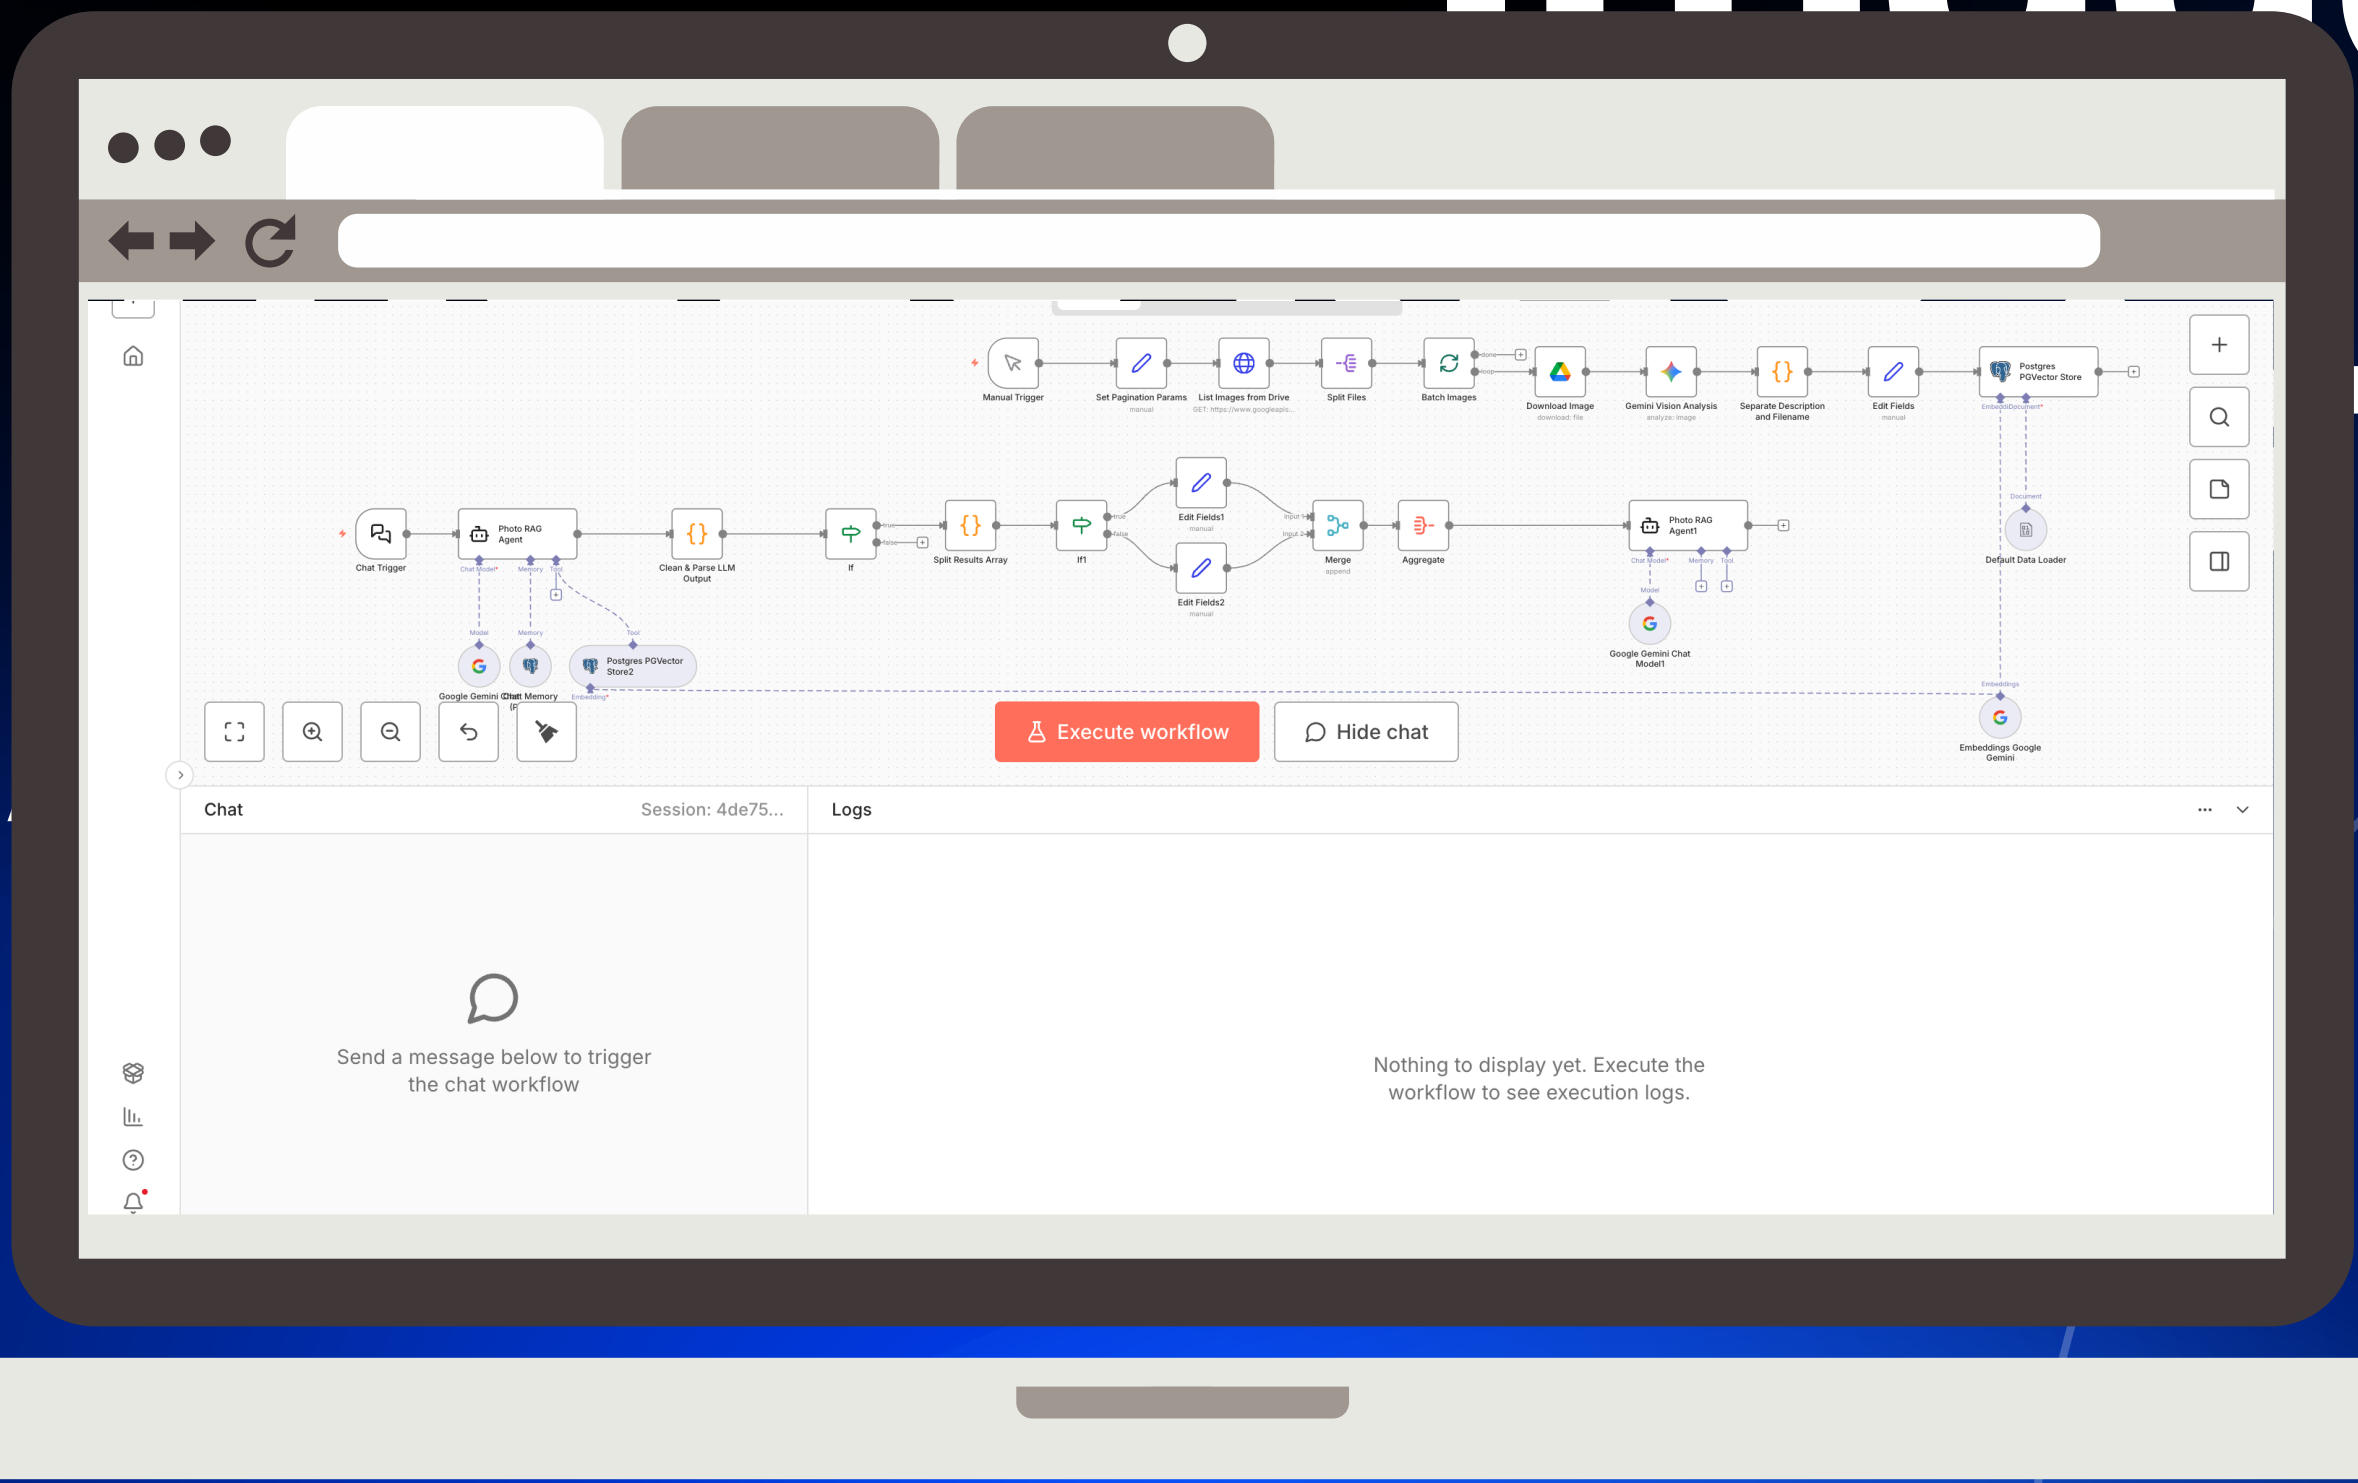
Manual Trigger

Set Pagination Params
manual

List Images from Drive
GET: https://www.googleapis...

Split Files

Batch Images

done

loop

Download Image
download: file

Gemini Vision Analysis
analyze: image

Separate Description and Filename

Edit Fields
manual

Postgres PGVector Store

Embedding

Document

Document

Default Data Loader

Chat Trigger

Photo RAG Agent

Chat Model

Memory

Tool

Model

Memory

Tool

Google Gemini Chat Model

Chat Memory

Postgres PGVector Store2

Embedding

Clean & Parse LLM Output

If

true

false

Split Results Array

If1

true

false

Edit Fields1
manual

Edit Fields2
manual

input 1

input 2

Merge
append

Aggregate

Photo RAG Agent1

Chat Model

Memory

Tool

Model

Google Gemini Chat Model1

Embeddings

Embeddings Google Gemini

Execute workflow

Hide chat

Chat

Session: 4de75...

Logs

Send a message below to trigger the chat workflow

Nothing to display yet. Execute the workflow to see execution logs.